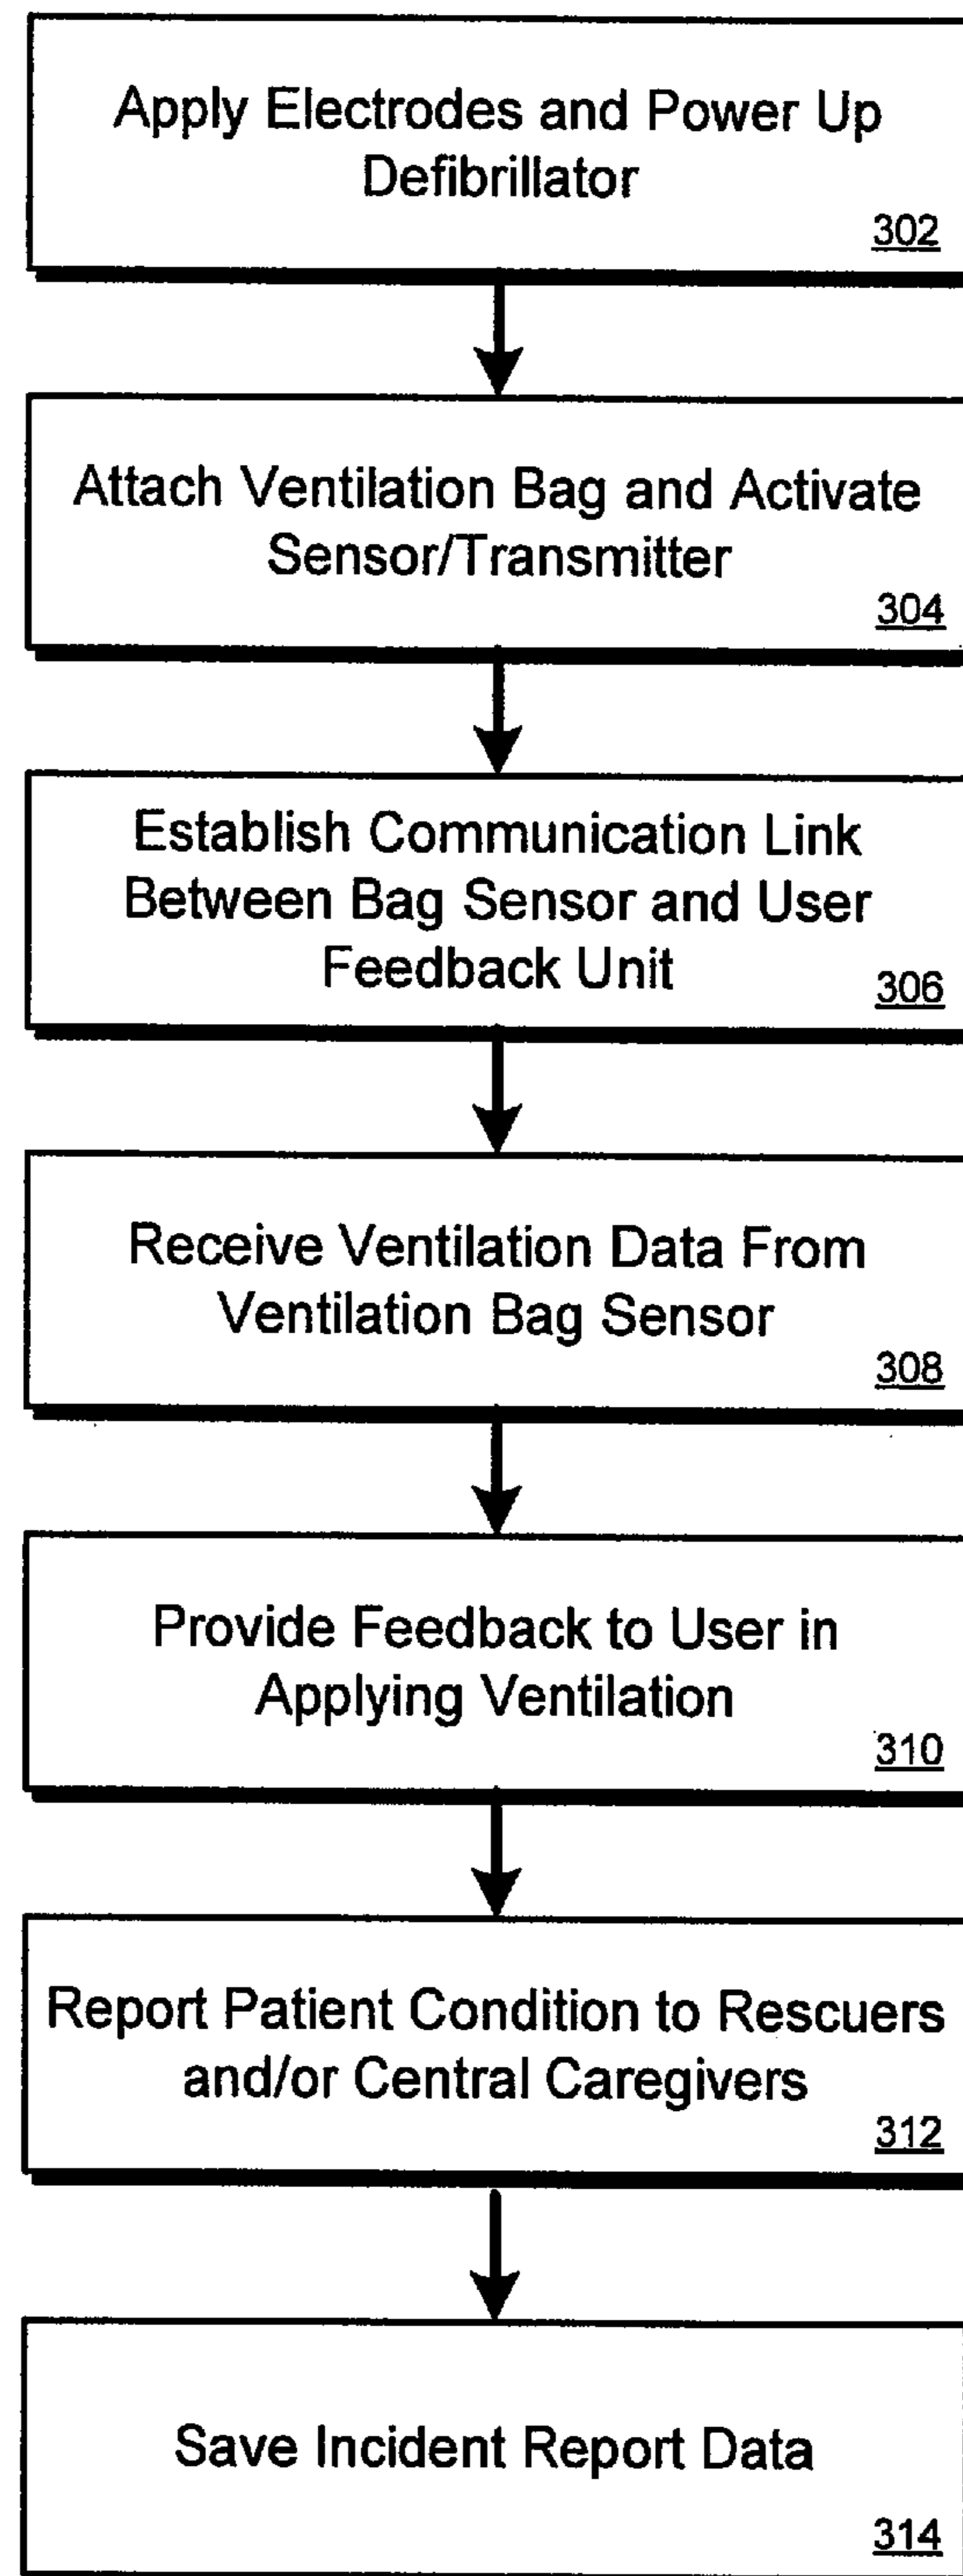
Apply Electrodes and Power Up Defibrillator
302

Attach Ventilation Bag and Activate Sensor/Transmitter
304

Establish Communication Link Between Bag Sensor and User Feedback Unit
306

Receive Ventilation Data From Ventilation Bag Sensor
308

Provide Feedback to User in Applying Ventilation
310

Report Patient Condition to Rescuers and/or Central Caregivers
312

Save Incident Report Data
314